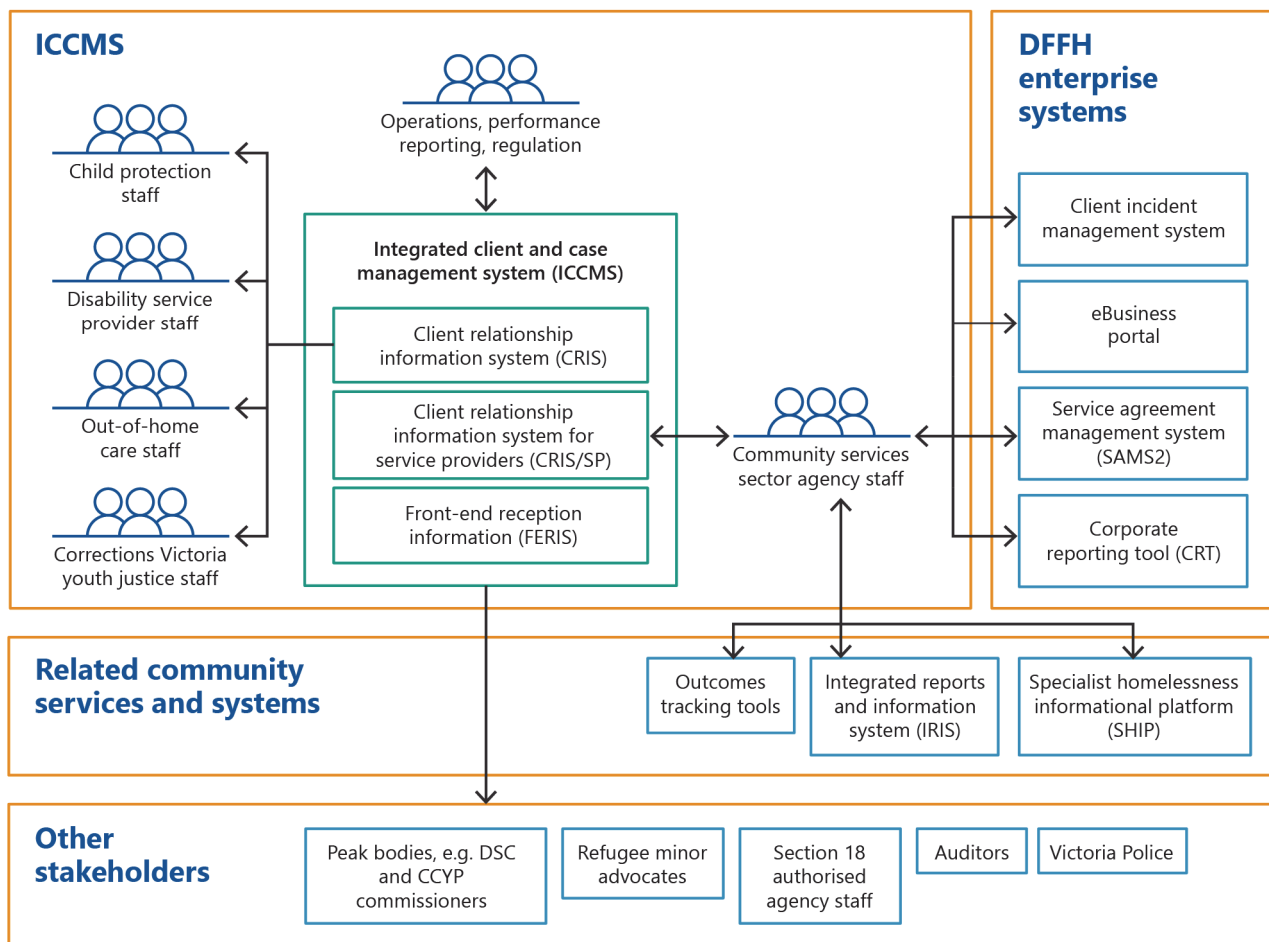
ICCMS

Operations, performance reporting, regulation

Child protection staff

Disability service provider staff

Out-of-home care staff

Corrections Victoria youth justice staff

Integrated client and case management system (ICCMS)

Client relationship information system (CRIS)

Client relationship information system for service providers (CRIS/SP)

Front-end reception information (FERIS)

Community services sector agency staff

DFFH enterprise systems

Client incident management system

eBusiness portal

Service agreement management system (SAMS2)

Corporate reporting tool (CRT)

Related community services and systems

Outcomes tracking tools

Integrated reports and information system (IRIS)

Specialist homelessness informational platform (SHIP)

Other stakeholders

Peak bodies, e.g. DSC and CCYP commissioners

Refugee minor advocates

Section 18 authorised agency staff

Auditors

Victoria Police